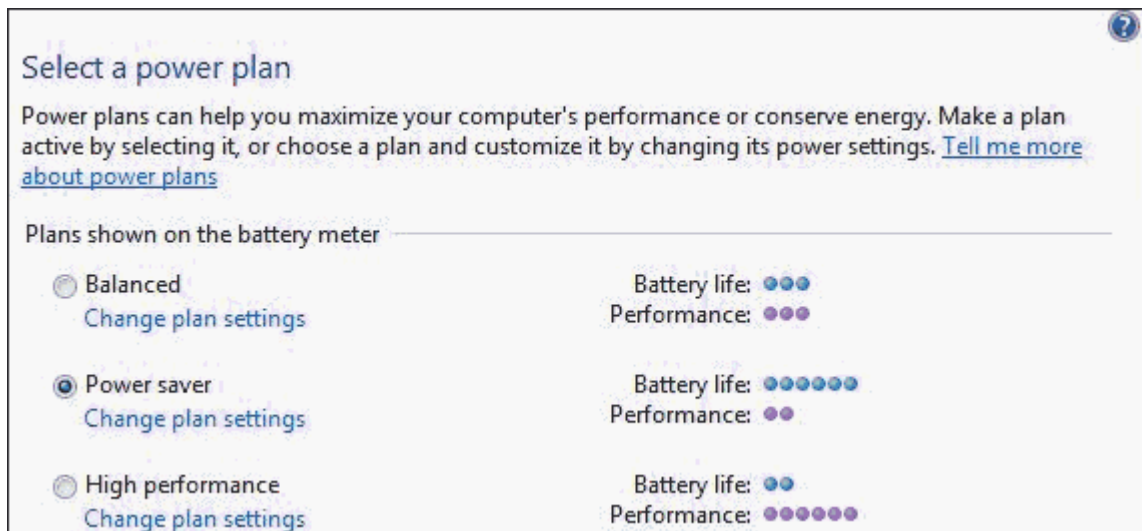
Select a power plan

Power plans can help you maximize your computer's performance or conserve energy. Make a plan active by selecting it, or choose a plan and customize it by changing its power settings. Tell me more about power plans

Plans shown on the battery meter

Balanced
Change plan settings

Battery life:
Performance:

Power saver
Change plan settings

Battery life:
Performance:

High performance
Change plan settings

Battery life:
Performance: